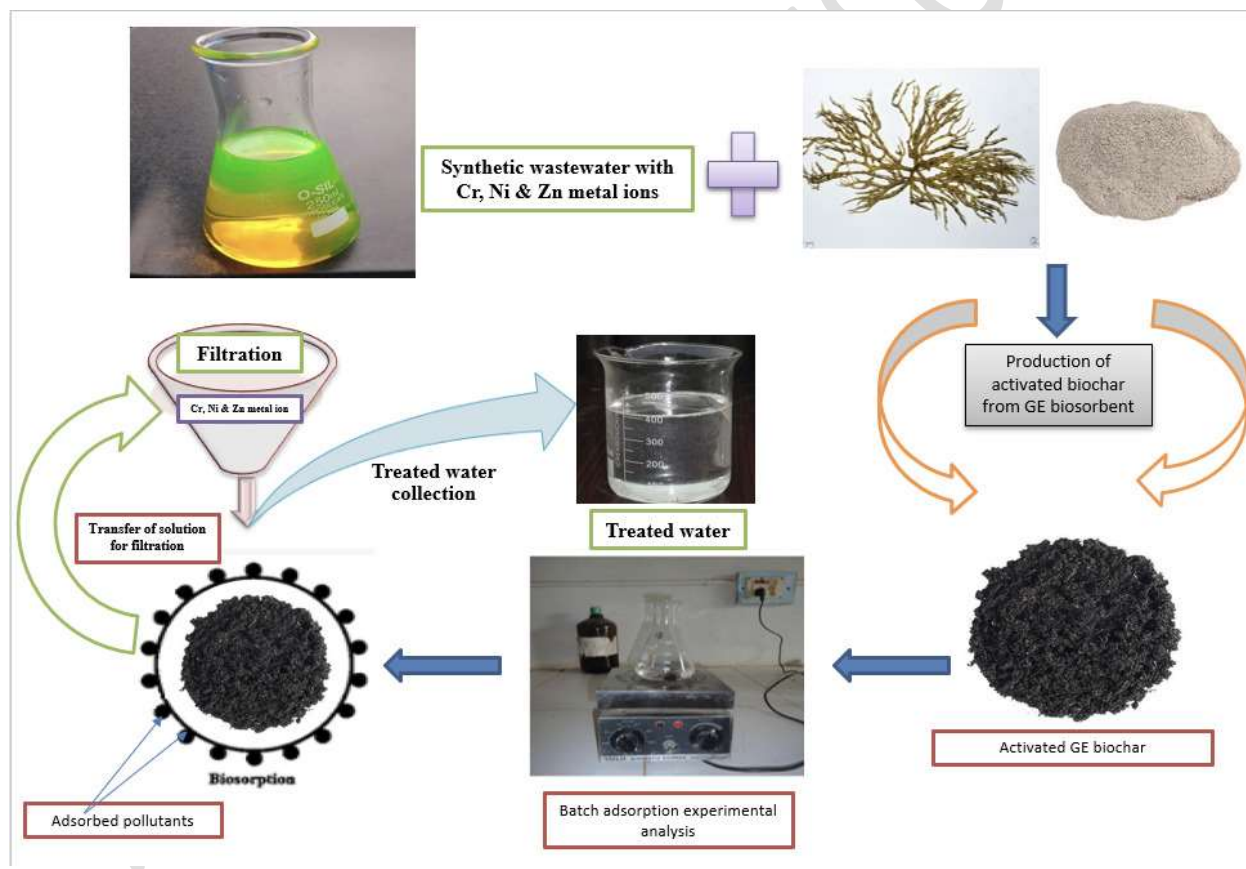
O-SIL
250

Synthetic wastewater with Cr, Ni & Zn metal ions

Production of activated biochar from GE biosorbent

Filtration

Cr, Ni & Zn metal ion

500
400
300
200

Treated water collection

Transfer of solution for filtration

Treated water

Biosorption

Adsorbed pollutants

Batch adsorption experimental analysis

Activated GE biochar